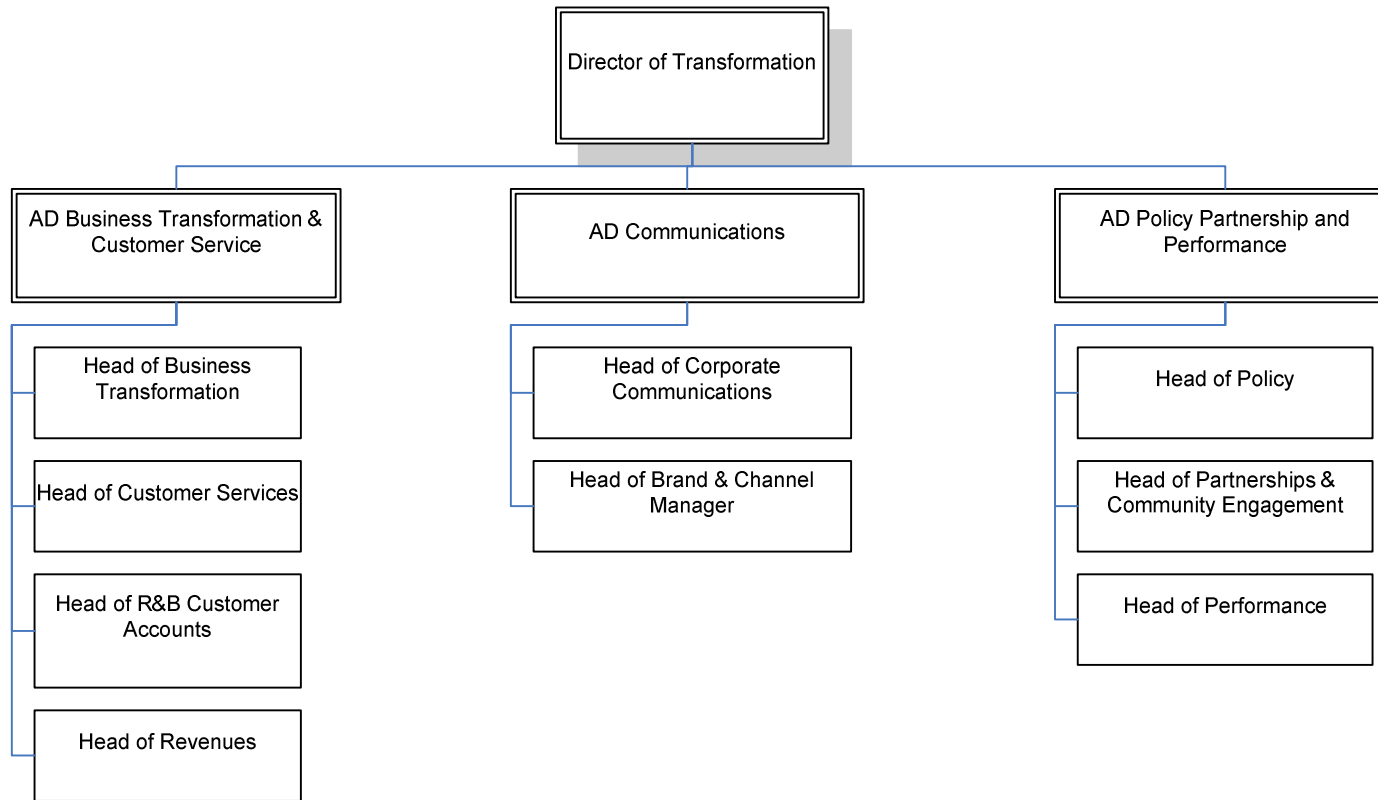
Director of Transformation

AD Business Transformation & Customer Service

Head of Business Transformation

Head of Customer Services

Head of R&B Customer Accounts

Head of Revenues

AD Communications

Head of Corporate Communications

Head of Brand & Channel Manager

AD Policy Partnership and Performance

Head of Policy

Head of Partnerships & Community Engagement

Head of Performance